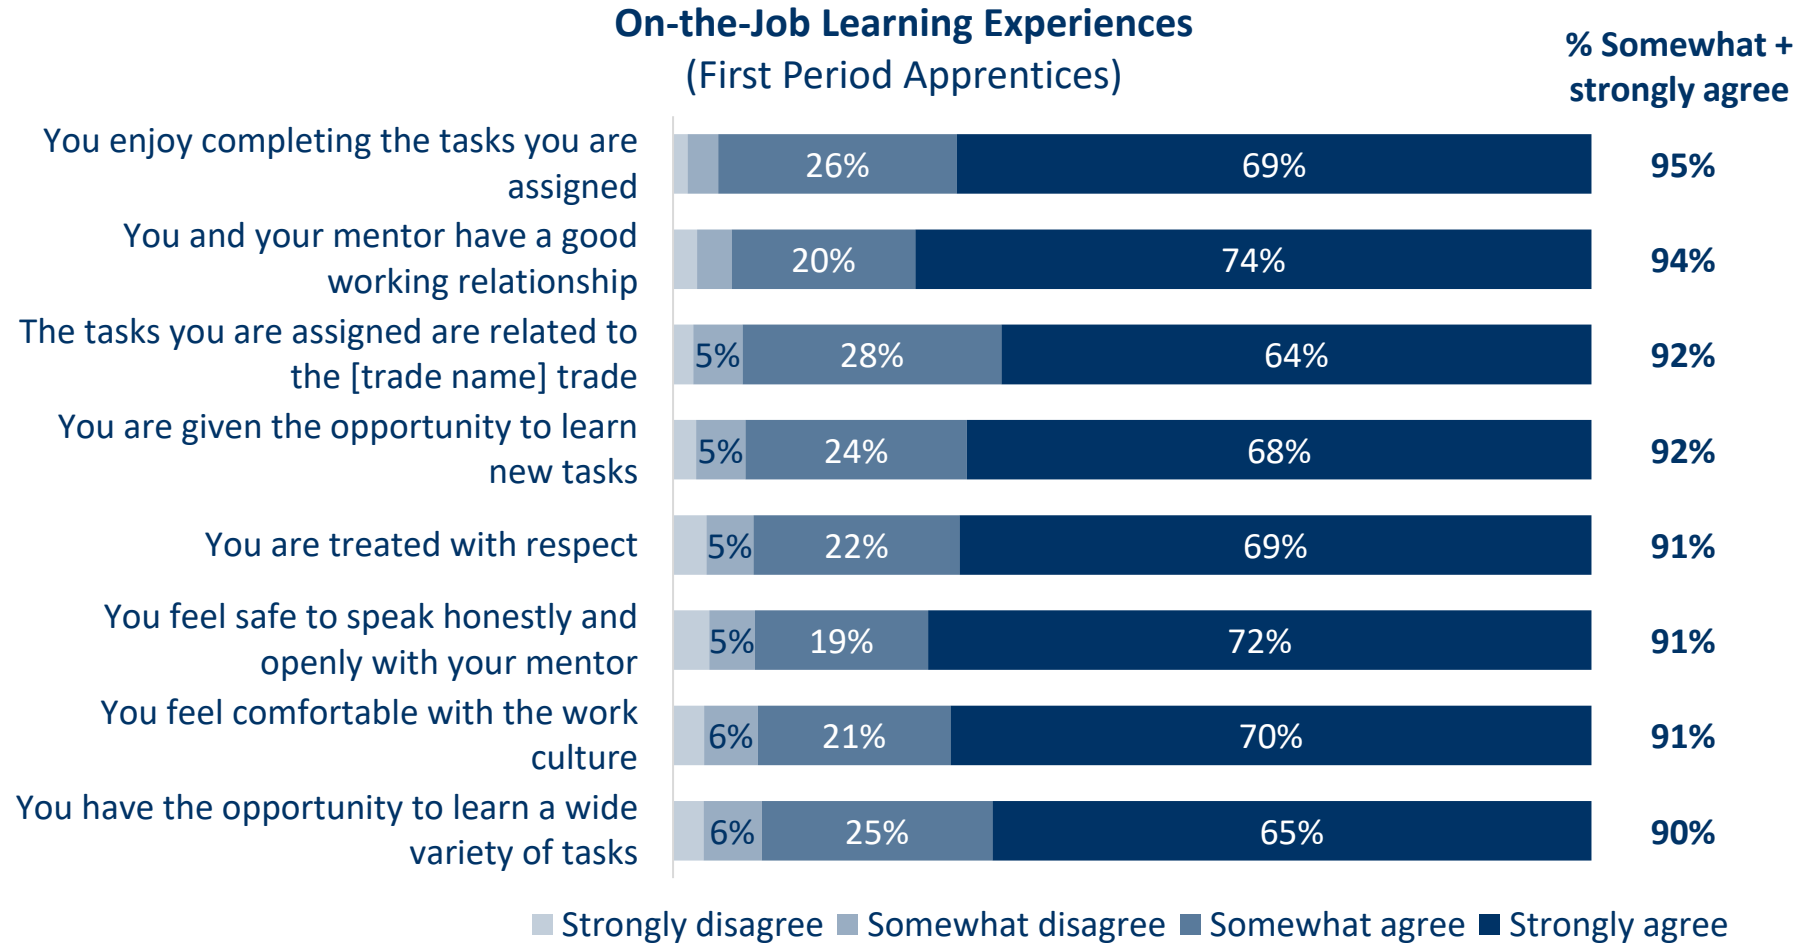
On-the-Job Learning Experiences
(First Period Apprentices)

% Somewhat + strongly agree

| | Strongly disagree | Somewhat disagree | Somewhat agree | Strongly agree | % Somewhat + strongly agree |
|---|---|---|---|---|---|
| You enjoy completing the tasks you are assigned | | | 26% | 69% | 95% |
| You and your mentor have a good working relationship | | | 20% | 74% | 94% |
| The tasks you are assigned are related to the [trade name] trade | | 5% | 28% | 64% | 92% |
| You are given the opportunity to learn new tasks | | 5% | 24% | 68% | 92% |
| You are treated with respect | | 5% | 22% | 69% | 91% |
| You feel safe to speak honestly and openly with your mentor | | 5% | 19% | 72% | 91% |
| You feel comfortable with the work culture | | 6% | 21% | 70% | 91% |
| You have the opportunity to learn a wide variety of tasks | | 6% | 25% | 65% | 90% |

Strongly disagree Somewhat disagree Somewhat agree Strongly agree